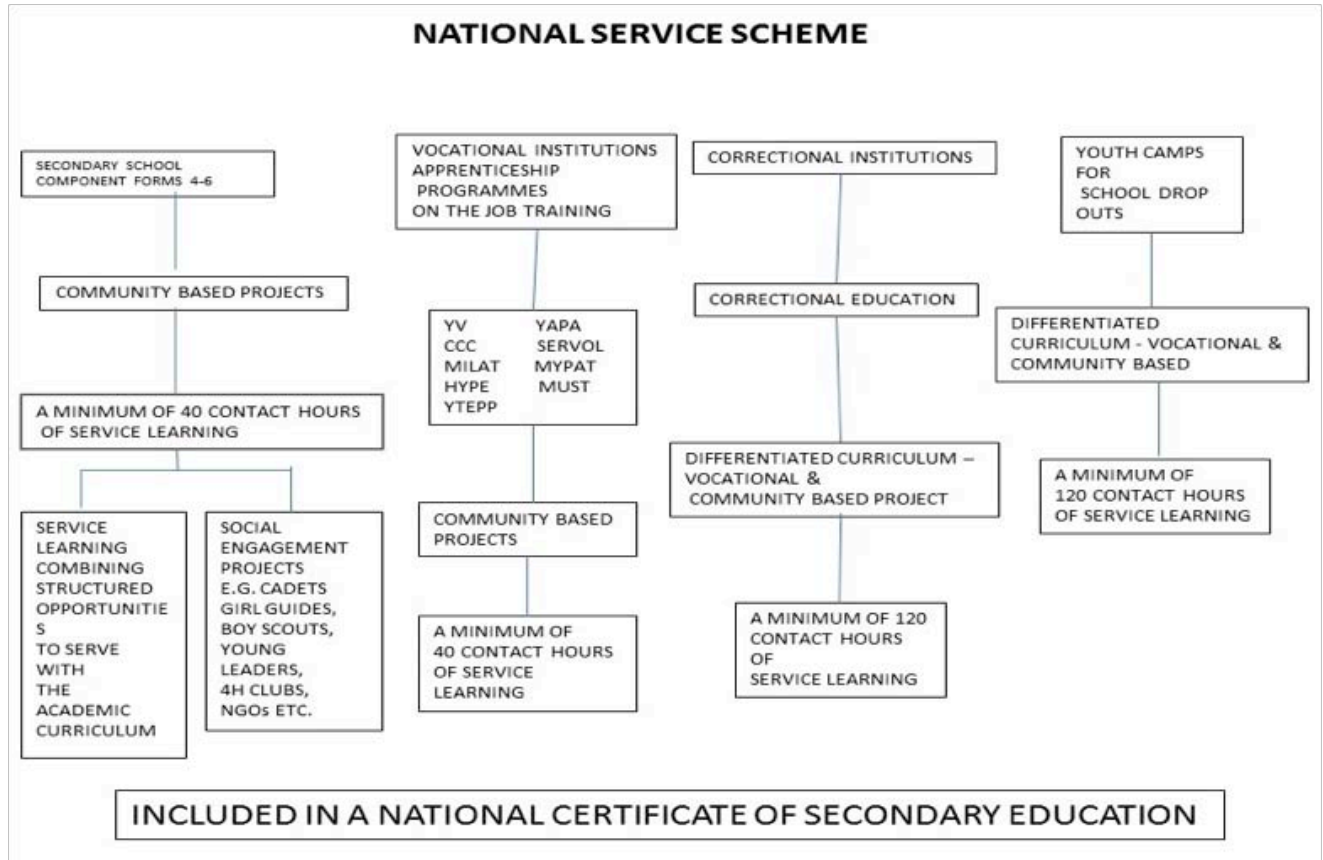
NATIONAL SERVICE SCHEME

SECONDARY SCHOOL COMPONENT FORMS 4-6

COMMUNITY BASED PROJECTS

A MINIMUM OF 40 CONTACT HOURS OF SERVICE LEARNING

SERVICE LEARNING COMBINING STRUCTURED OPPORTUNITIES TO SERVE WITH THE ACADEMIC CURRICULUM

SOCIAL ENGAGEMENT PROJECTS E.G. CADETS GIRL GUIDES, BOY SCOUTS, YOUNG LEADERS, 4H CLUBS, NGOs ETC.

VOCATIONAL INSTITUTIONS APPRENTICESHIP PROGRAMMES ON THE JOB TRAINING

YV YAPA
CCC SERVOL
MILAT MYPAT
HYPE MUST
YTEPP

COMMUNITY BASED PROJECTS

A MINIMUM OF 40 CONTACT HOURS OF SERVICE LEARNING

CORRECTIONAL INSTITUTIONS

CORRECTIONAL EDUCATION

DIFFERENTIATED CURRICULUM – VOCATIONAL & COMMUNITY BASED PROJECT

A MINIMUM OF 120 CONTACT HOURS OF SERVICE LEARNING

YOUTH CAMPS FOR SCHOOL DROP OUTS

DIFFERENTIATED CURRICULUM - VOCATIONAL & COMMUNITY BASED

A MINIMUM OF 120 CONTACT HOURS OF SERVICE LEARNING

INCLUDED IN A NATIONAL CERTIFICATE OF SECONDARY EDUCATION